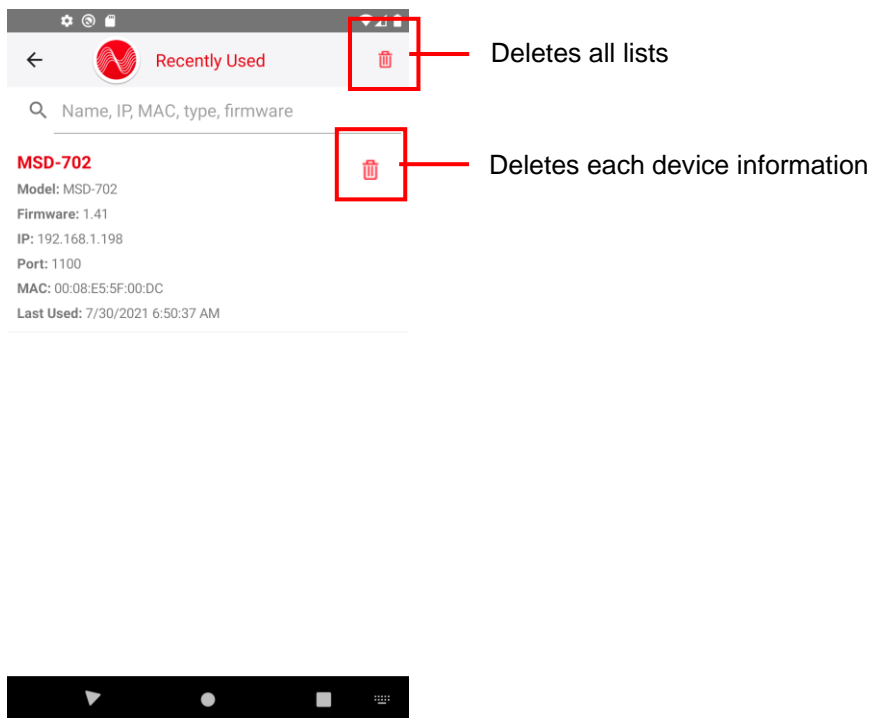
Recently Used

Deletes all lists

Name, IP, MAC, type, firmware

MSD-702

Deletes each device information

Model: MSD-702
Firmware: 1.41
IP: 192.168.1.198
Port: 1100
MAC: 00:08:E5:5F:00:DC
Last Used: 7/30/2021 6:50:37 AM